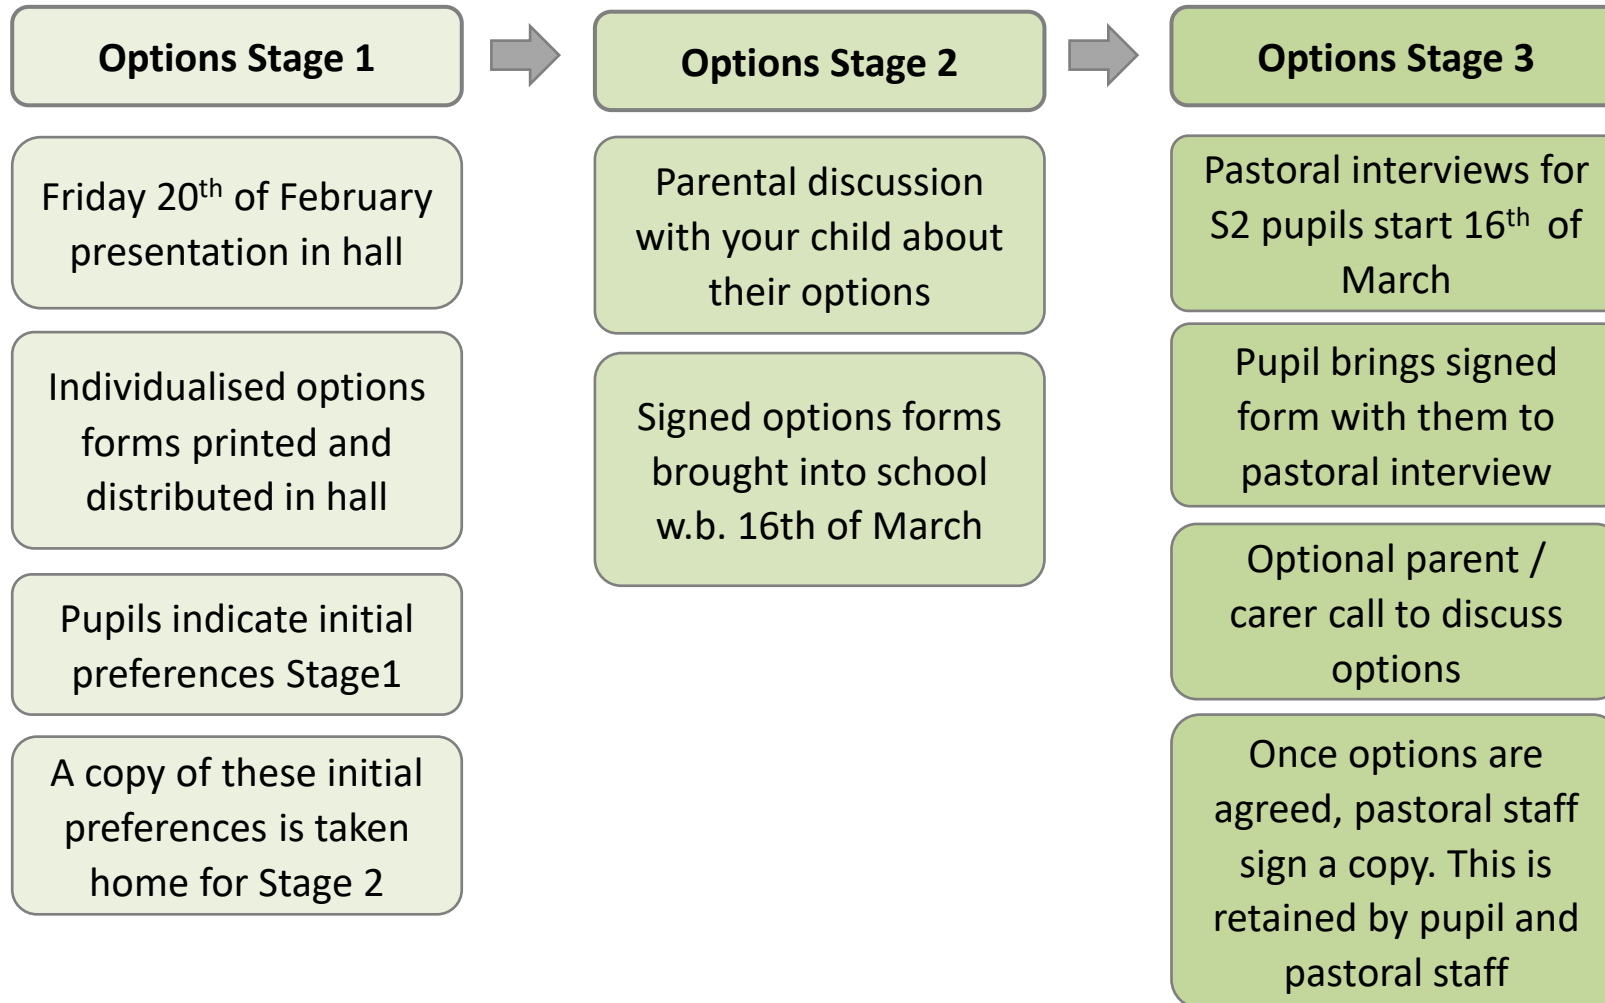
Options Stage 1

Friday $20^{th}$ of February presentation in hall

Individualised options forms printed and distributed in hall

Pupils indicate initial preferences Stage1

A copy of these initial preferences is taken home for Stage 2

Options Stage 2

Parental discussion with your child about their options

Signed options forms brought into school w.b. 16th of March

Options Stage 3

Pastoral interviews for S2 pupils start $16^{th}$ of March

Pupil brings signed form with them to pastoral interview

Optional parent / carer call to discuss options

Once options are agreed, pastoral staff sign a copy. This is retained by pupil and pastoral staff